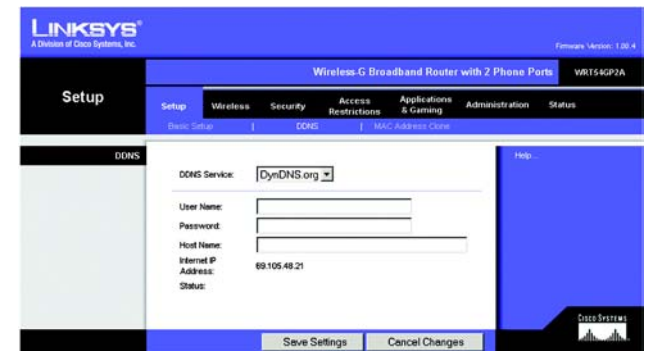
LINKSYS®
A Division of Cisco Systems, Inc.

Firmware Version: 1.00.4

Wireless-G Broadband Router with 2 Phone Ports WRT54GP2A

Setup

Setup Wireless Security Access Restrictions Applications & Gaming Administration Status

Basic Setup | DDNS | MAC Address Clone

DDNS

DDNS Service: DynDNS.org

User Name:

Password:

Host Name:

Internet IP Address: 69.105.48.21

Status:

Help...

Save Settings Cancel Changes

Cisco Systems